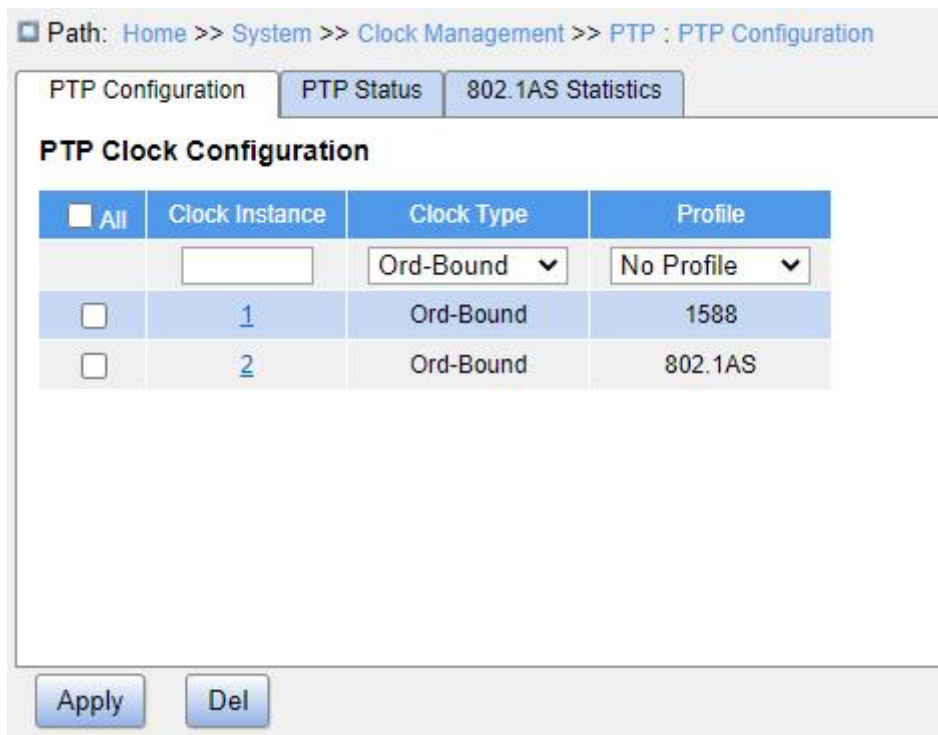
Path: Home >> System >> Clock Management >> PTP : PTP Configuration

PTP Configuration | PTP Status | 802.1AS Statistics

PTP Clock Configuration

| All | Clock Instance | Clock Type | Profile |
|---|---|---|---|
| | | Ord-Bound | No Profile |
| | 1 | Ord-Bound | 1588 |
| | 2 | Ord-Bound | 802.1AS |

Apply Del